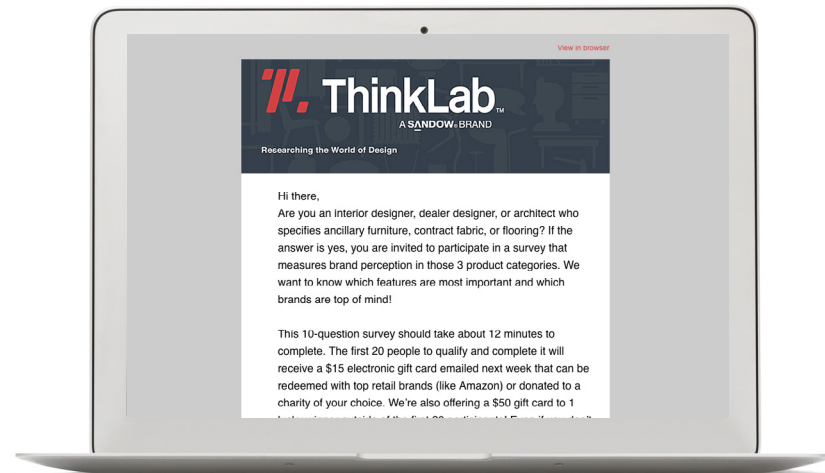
View in browser

ThinkLab™
A SANDOW® BRAND

Researching the World of Design

Hi there,
Are you an interior designer, dealer designer, or architect who specifies ancillary furniture, contract fabric, or flooring? If the answer is yes, you are invited to participate in a survey that measures brand perception in those 3 product categories. We want to know which features are most important and which brands are top of mind!

This 10-question survey should take about 12 minutes to complete. The first 20 people to qualify and complete it will receive a $15 electronic gift card emailed next week that can be redeemed with top retail brands (like Amazon) or donated to a charity of your choice. We're also offering a $50 gift card to 1 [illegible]